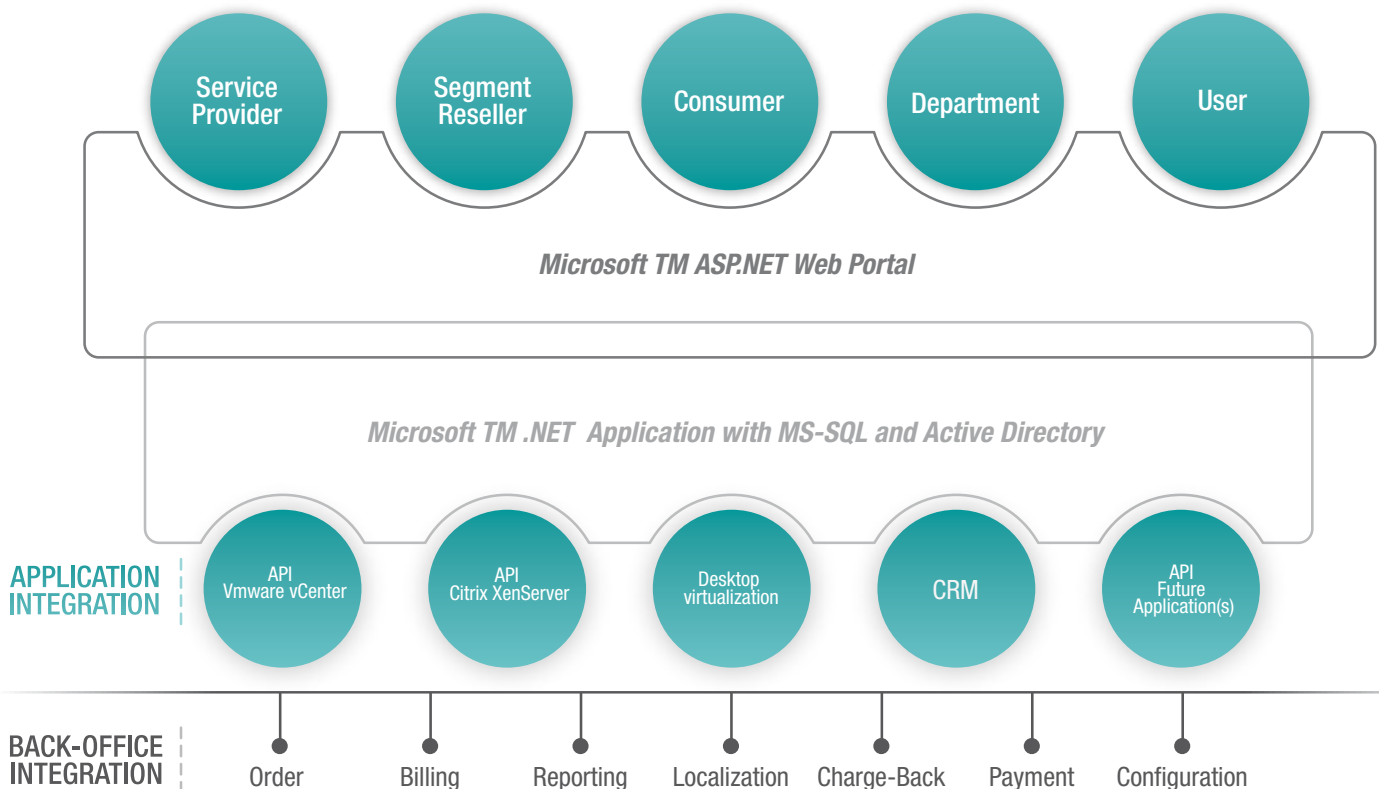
Service Provider

Segment Reseller

Consumer

Department

User

Microsoft TM ASP.NET Web Portal

Microsoft TM .NET Application with MS-SQL and Active Directory

APPLICATION INTEGRATION

API Vmware vCenter

API Citrix XenServer

Desktop virtualization

CRM

API Future Application(s)

BACK-OFFICE INTEGRATION

Order

Billing

Reporting

Localization

Charge-Back

Payment

Configuration